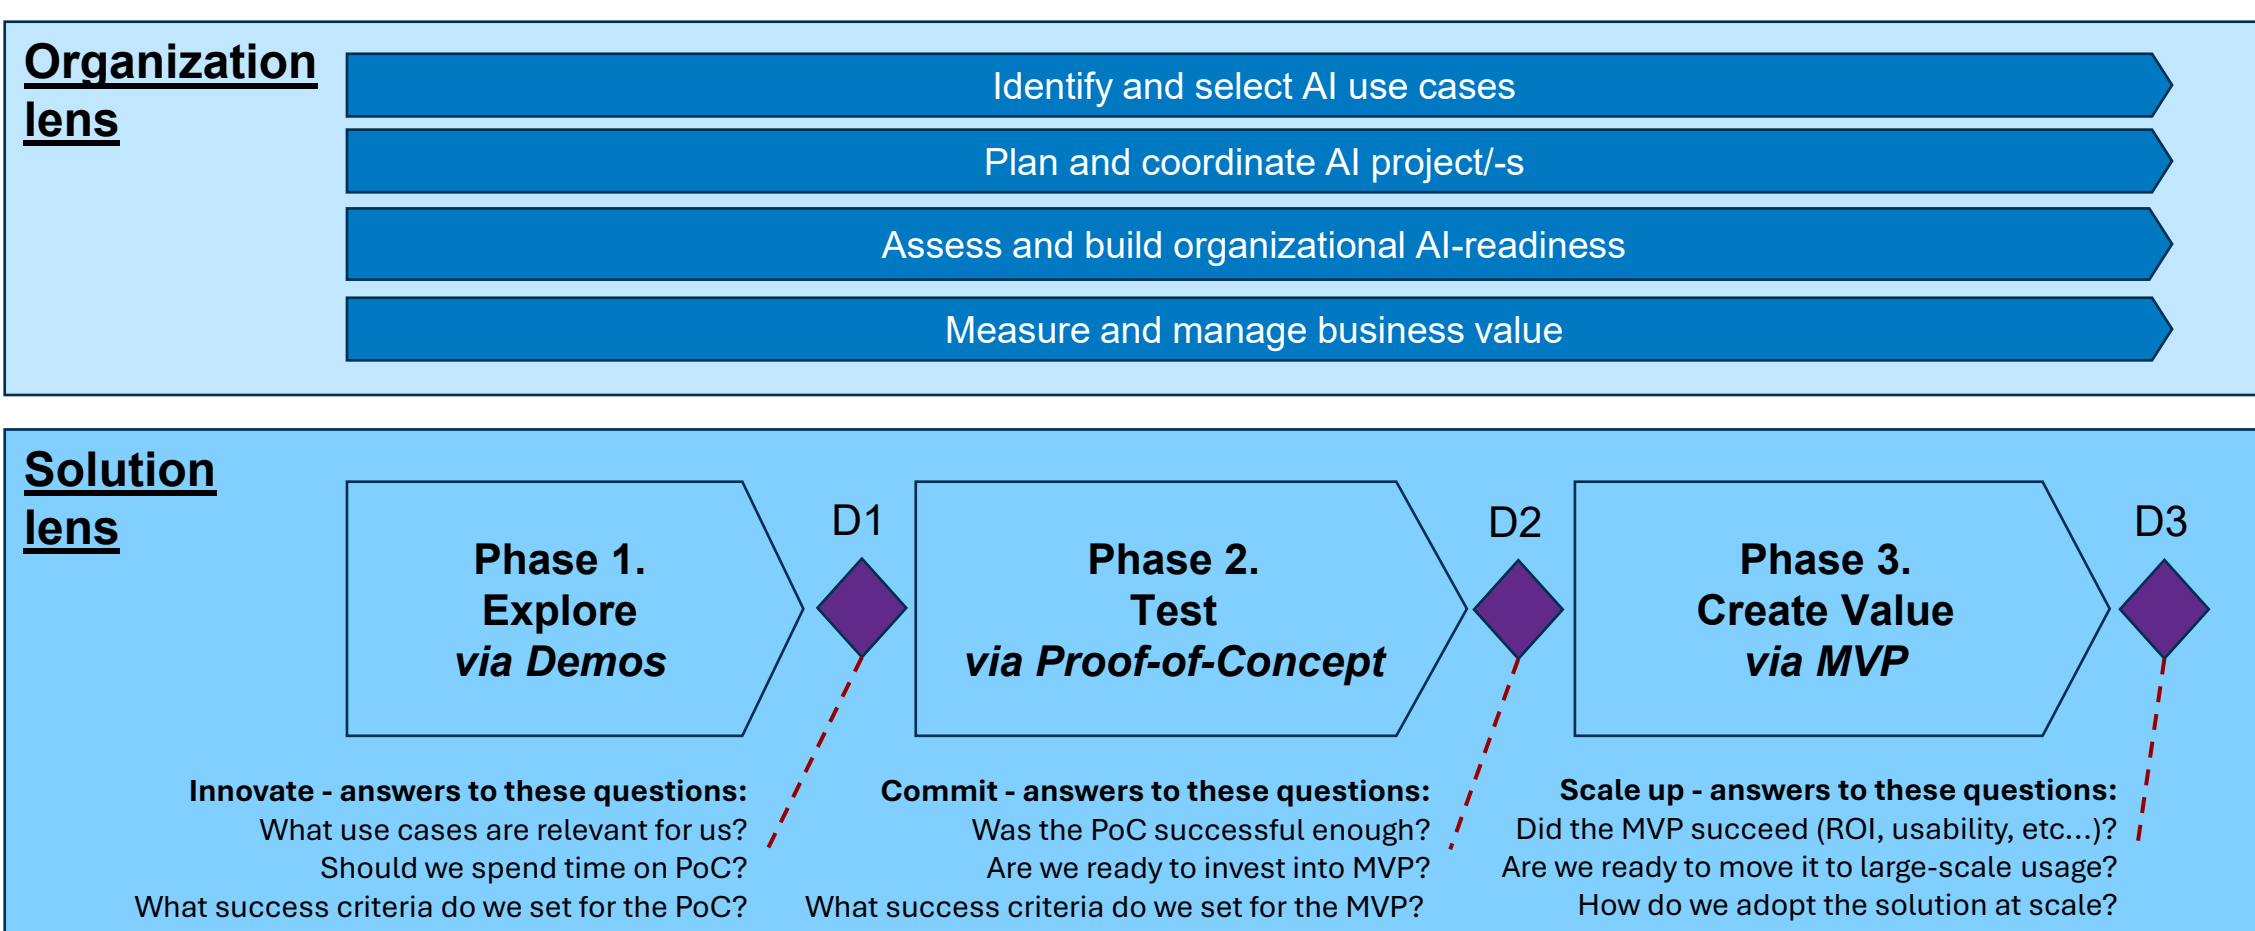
Organization lens

Identify and select AI use cases

Plan and coordinate AI project/-s

Assess and build organizational AI-readiness

Measure and manage business value

Solution lens

Phase 1.
Explore
*via Demos*

D1

Phase 2.
Test
*via Proof-of-Concept*

D2

Phase 3.
Create Value
*via MVP*

D3

**Innovate - answers to these questions:**
What use cases are relevant for us?
Should we spend time on PoC?
What success criteria do we set for the PoC?

**Commit - answers to these questions:**
Was the PoC successful enough?
Are we ready to invest into MVP?
What success criteria do we set for the MVP?

**Scale up - answers to these questions:**
Did the MVP succeed (ROI, usability, etc...)?
Are we ready to move it to large-scale usage?
How do we adopt the solution at scale?